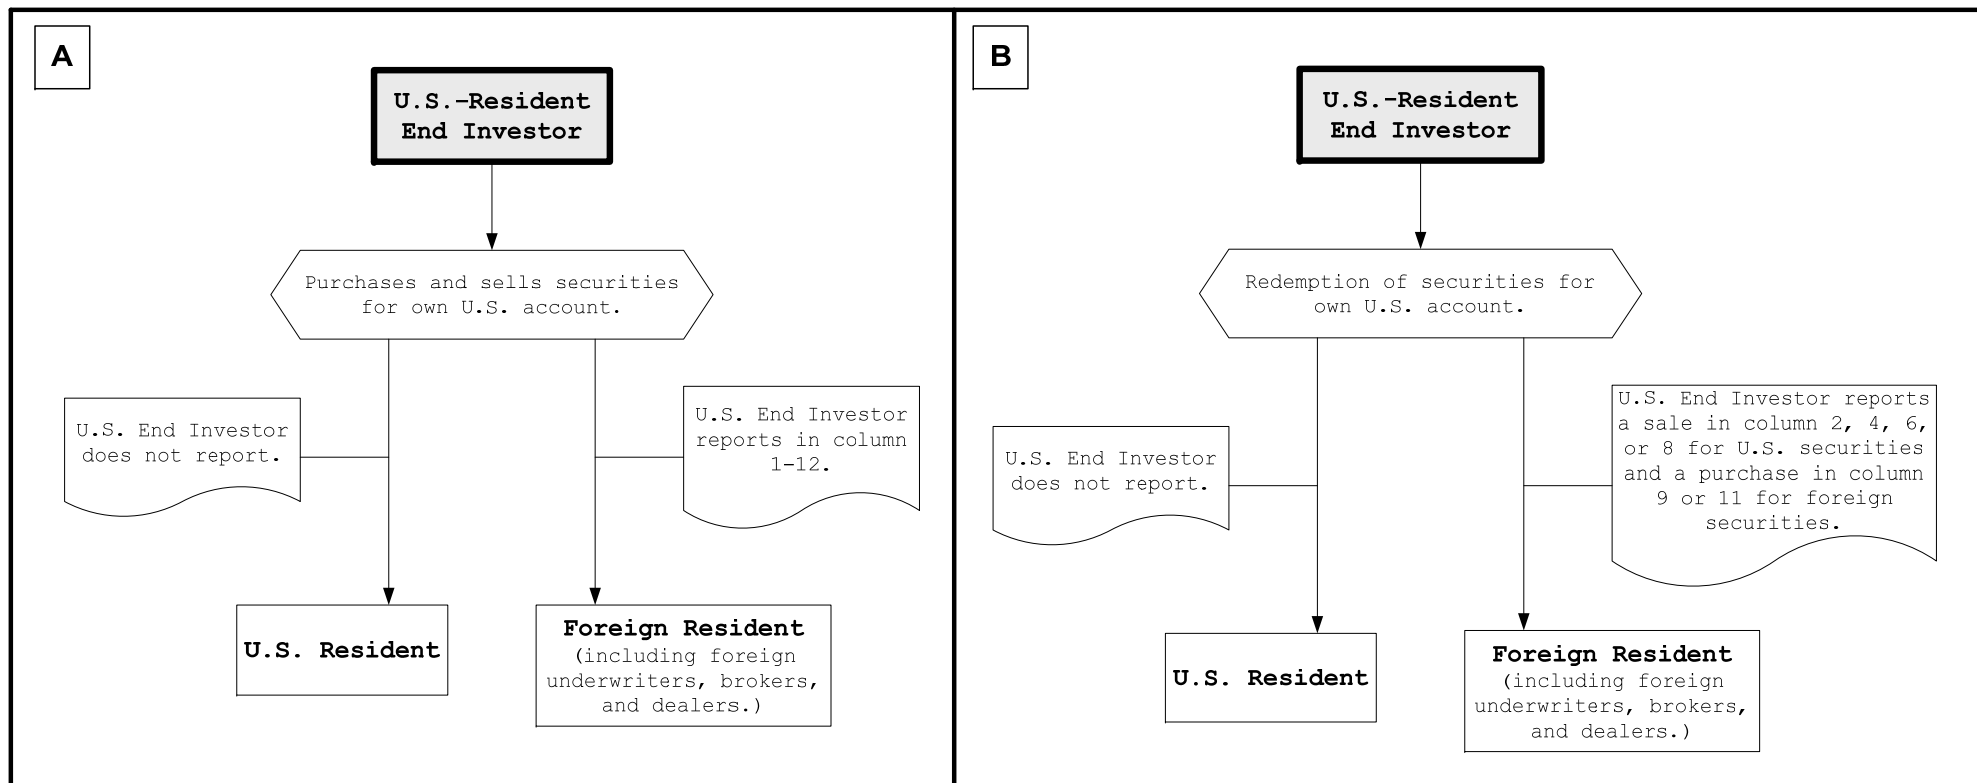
A

U.S.-Resident End Investor

Purchases and sells securities for own U.S. account.

U.S. End Investor does not report.

U.S. End Investor reports in column 1-12.

U.S. Resident

Foreign Resident (including foreign underwriters, brokers, and dealers.)

B

U.S.-Resident End Investor

Redemption of securities for own U.S. account.

U.S. End Investor does not report.

U.S. End Investor reports a sale in column 2, 4, 6, or 8 for U.S. securities and a purchase in column 9 or 11 for foreign securities.

U.S. Resident

Foreign Resident (including foreign underwriters, brokers, and dealers.)